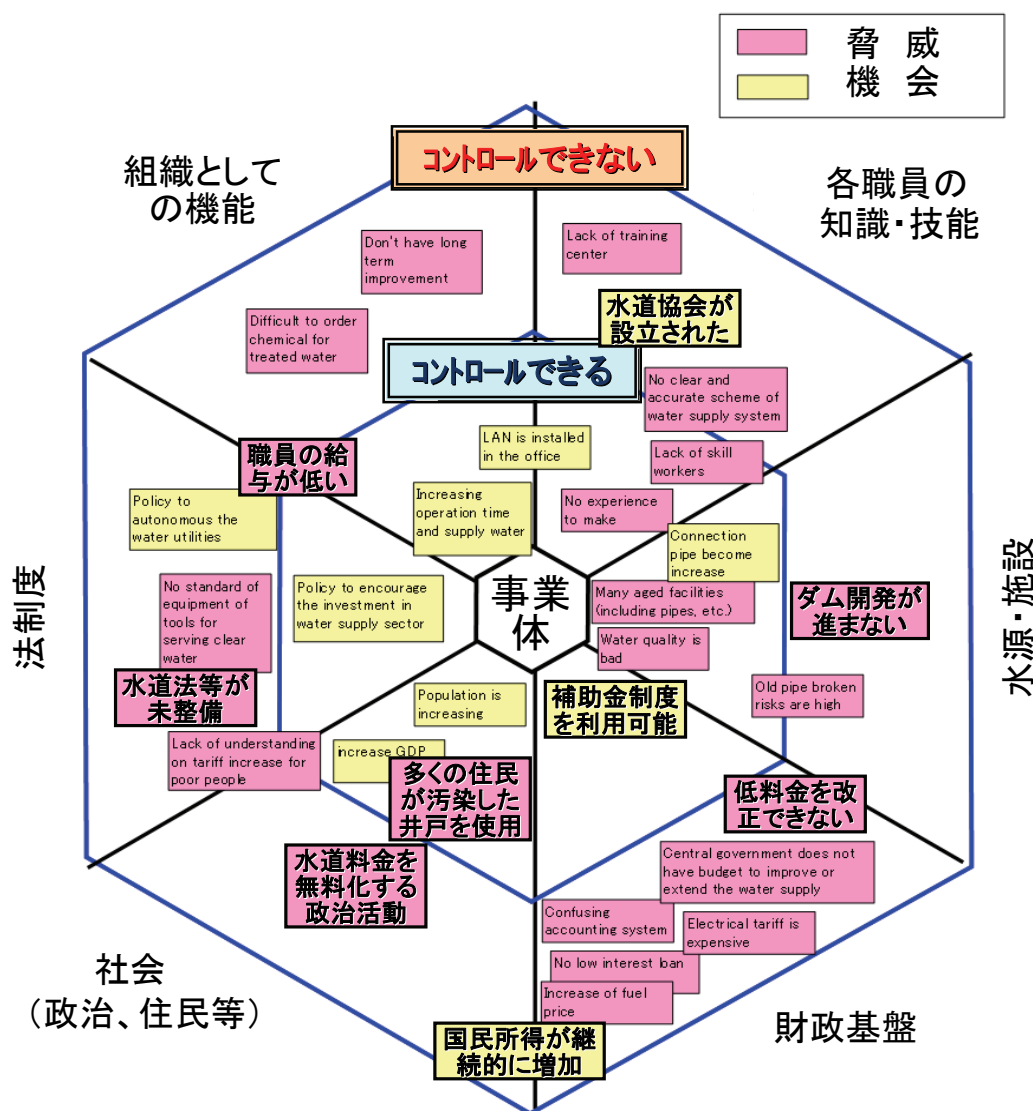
脅威
機会

コントロールできない

組織としての機能

各職員の知識・技能

Don't have long term improvement

Lack of training center

水道協会が設立された

Difficult to order chemical for treated water

コントロールできる

No clear and accurate scheme of water supply system

職員の給与が低い

LAN is installed in the office

Lack of skill workers

Policy to autonomous the water utilities

Increasing operation time and supply water

No experience to make

Connection pipe become increase

法制度

事業体

水源・施設

Policy to encourage the investment in water supply sector

Many aged facilities (including pipes, etc.)

ダム開発が進まない

No standard of equipment of tools for serving clear water

Water quality is bad

水道法等が未整備

Population is increasing

補助金制度を利用可能

Old pipe broken risks are high

Lack of understanding on tariff increase for poor people

increase GDP

多くの住民が汚染した井戸を使用

低料金を改正できない

水道料金を無料化する政治活動

Central government does not have budget to improve or extend the water supply

Confusing accounting system

Electrical tariff is expensive

社会
（政治、住民等）

No low interest loan

Increase of fuel price

財政基盤

国民所得が継続的に増加